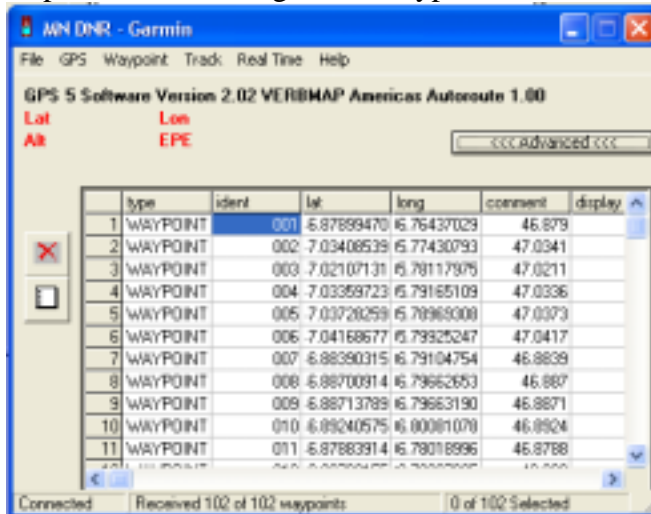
MN DNR - Garmin

File GPS Waypoint Track Real Time Help

GPS 5 Software Version 2.02 VERBMAP Americas Autoroute 1.00

Lat
Alt

Lon
EPE

<<<Advanced<<<

| | type | ident | lat | long | comment | display |
|---|---|---|---|---|---|---|
| 1 | WAYPOINT | 001 | -6.87899470 | 6.76437029 | 46.879 | |
| 2 | WAYPOINT | 002 | -7.03408539 | 6.77430793 | 47.0341 | |
| 3 | WAYPOINT | 003 | -7.02107131 | 6.78117975 | 47.0211 | |
| 4 | WAYPOINT | 004 | -7.03359723 | 6.79165109 | 47.0336 | |
| 5 | WAYPOINT | 005 | -7.03728259 | 6.78969308 | 47.0373 | |
| 6 | WAYPOINT | 006 | -7.04168677 | 6.79925247 | 47.0417 | |
| 7 | WAYPOINT | 007 | -6.88390315 | 6.79104754 | 46.8839 | |
| 8 | WAYPOINT | 008 | -6.88700914 | 6.79662653 | 46.887 | |
| 9 | WAYPOINT | 009 | -6.88713789 | 6.79663190 | 46.8871 | |
| 10 | WAYPOINT | 010 | -6.89240575 | 6.80081070 | 46.8924 | |
| 11 | WAYPOINT | 011 | -6.87883914 | 6.78018996 | 46.8788 | |

Connected | Received 102 of 102 waypoints | 0 of 102 Selected